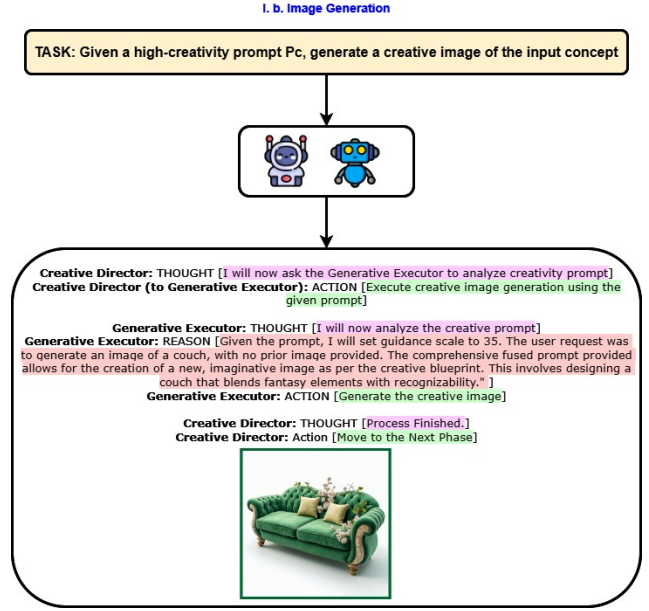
I. b. Image Generation

TASK: Given a high-creativity prompt Pc, generate a creative image of the input concept

Creative Director: THOUGHT [I will now ask the Generative Executor to analyze creativity prompt]
Creative Director (to Generative Executor): ACTION [Execute creative image generation using the given prompt]

Generative Executor: THOUGHT [I will now analyze the creative prompt]
Generative Executor: REASON [Given the prompt, I will set guidance scale to 35. The user request was to generate an image of a couch, with no prior image provided. The comprehensive fused prompt provided allows for the creation of a new, imaginative image as per the creative blueprint. This involves designing a couch that blends fantasy elements with recognizability." ]
Generative Executor: ACTION [Generate the creative image]

Creative Director: THOUGHT [Process Finished.]
Creative Director: Action [Move to the Next Phase]